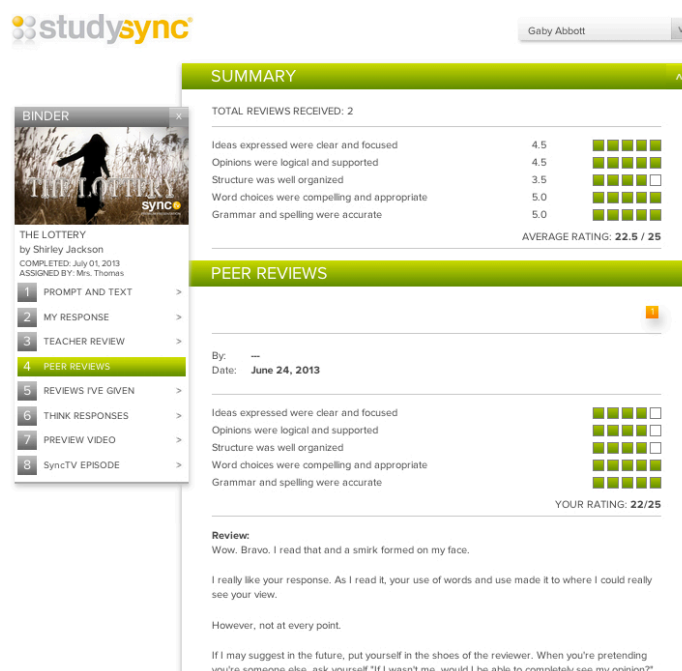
studysync

Gaby Abbott

BINDER ×

THE LOTTERY sync

THE LOTTERY
by Shirley Jackson
COMPLETED: July 01, 2013
ASSIGNED BY: Mrs. Thomas

1 PROMPT AND TEXT >
2 MY RESPONSE >
3 TEACHER REVIEW >
4 PEER REVIEWS
5 REVIEWS I'VE GIVEN >
6 THINK RESPONSES >
7 PREVIEW VIDEO >
8 SyncTV EPISODE >

SUMMARY

TOTAL REVIEWS RECEIVED: 2

| | |
|---|---|
| Ideas expressed were clear and focused | 4.5 |
| Opinions were logical and supported | 4.5 |
| Structure was well organized | 3.5 |
| Word choices were compelling and appropriate | 5.0 |
| Grammar and spelling were accurate | 5.0 |

AVERAGE RATING: 22.5 / 25

PEER REVIEWS

1

By: ---
Date: June 24, 2013

Ideas expressed were clear and focused
Opinions were logical and supported
Structure was well organized
Word choices were compelling and appropriate
Grammar and spelling were accurate

YOUR RATING: 22/25

Review:
Wow. Bravo. I read that and a smirk formed on my face.

I really like your response. As I read it, your use of words and use made it to where I could really see your view.

However, not at every point.

If I may suggest in the future, put yourself in the shoes of the reviewer. When you're pretending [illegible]